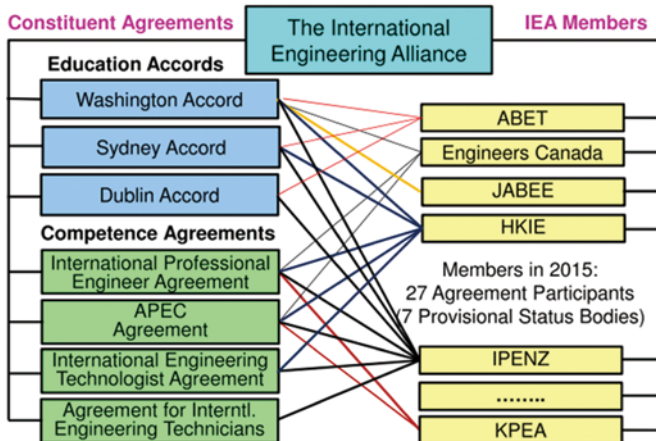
Constituent Agreements

The International Engineering Alliance

IEA Members

Education Accords

Washington Accord

Sydney Accord

Dublin Accord

Competence Agreements

International Professional Engineer Agreement

APEC Agreement

International Engineering Technologist Agreement

Agreement for Interntl. Engineering Technicians

ABET

Engineers Canada

JABEE

HKIE

Members in 2015:
27 Agreement Participants
(7 Provisional Status Bodies)

IPENZ

........

KPEA